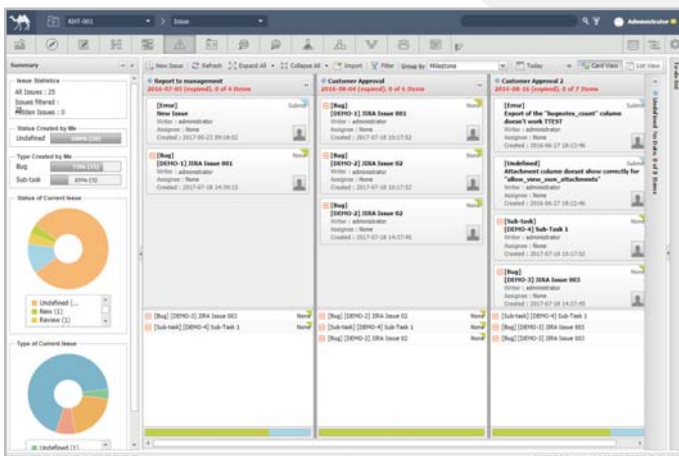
KHT-001
Issue
Administrator

Summary
Issue Statistics
All Issues : 25
Issues filtered : 
Hidden Issues : 0
Status Created by Me
Undefined 100% (5)
Type Created by Me
Bug 75% (3)
Sub-task 25% (1)
Status of Current Issue
Undefined (...
New (1)
Review (1)
Type of Current Issue
Undefined (1)

New Issue Refresh Expand All Collapse All Import Filter Group by Milestone Today Card View List View

Report to management
2016-07-05 (expired), 0 of 4 Items
[Error]
New Issue
Writer : administrator
Assignee : None
Created : 2017-05-23 09:18:52
Submit
[Bug]
[DEMO-1] JIRA Issue 001
Writer : administrator
Assignee : None
Created : 2017-07-18 14:39:15
New
[Bug] [DEMO-2] JIRA Issue 003 New
[Sub-task] [DEMO-4] Sub-Task 1 New

Customer Approval
2016-08-04 (expired), 0 of 4 Items
[Bug]
[DEMO-1] JIRA Issue 001
Writer : administrator
Assignee : None
Created : 2017-07-18 10:17:52
New
[Bug]
[DEMO-2] JIRA Issue 02
Writer : administrator
Assignee : None
Created : 2017-07-18 10:17:52
New
[Bug]
[DEMO-2] JIRA Issue 02
Writer : administrator
Assignee : None
Created : 2017-07-18 14:37:46
New
[Bug] [DEMO-2] JIRA Issue 02 New
[Sub-task] [DEMO-4] Sub-Task 1 New
[Bug] [DEMO-2] JIRA Issue 02 New

Customer Approval 2
2016-08-16 (expired), 0 of 7 Items
[Error]
Export of the "bugnotes_count" column doesn't work TTEST
Writer : administrator
Assignee : None
Created : 2016-06-27 18:12:46
Submit
[Undefined]
Attachment column doesnt show correctly for "allow_view_own_attachments"
Writer : administrator
Assignee : None
Created : 2016-06-27 18:12:46
[Sub-task]
[DEMO-4] Sub-Task 1
Writer : administrator
Assignee : None
Created : 2017-07-18 10:17:52
[Bug]
[DEMO-3] JIRA Issue 003
Writer : administrator
Assignee : None
Created : 2017-07-18 14:37:46
[Sub-task] [DEMO-4] Sub-Task 1
[Bug] [DEMO-2] JIRA Issue 003
[Bug] [DEMO-2] JIRA Issue 02

Undefined No Date, 0 of 3 Items
To-do list